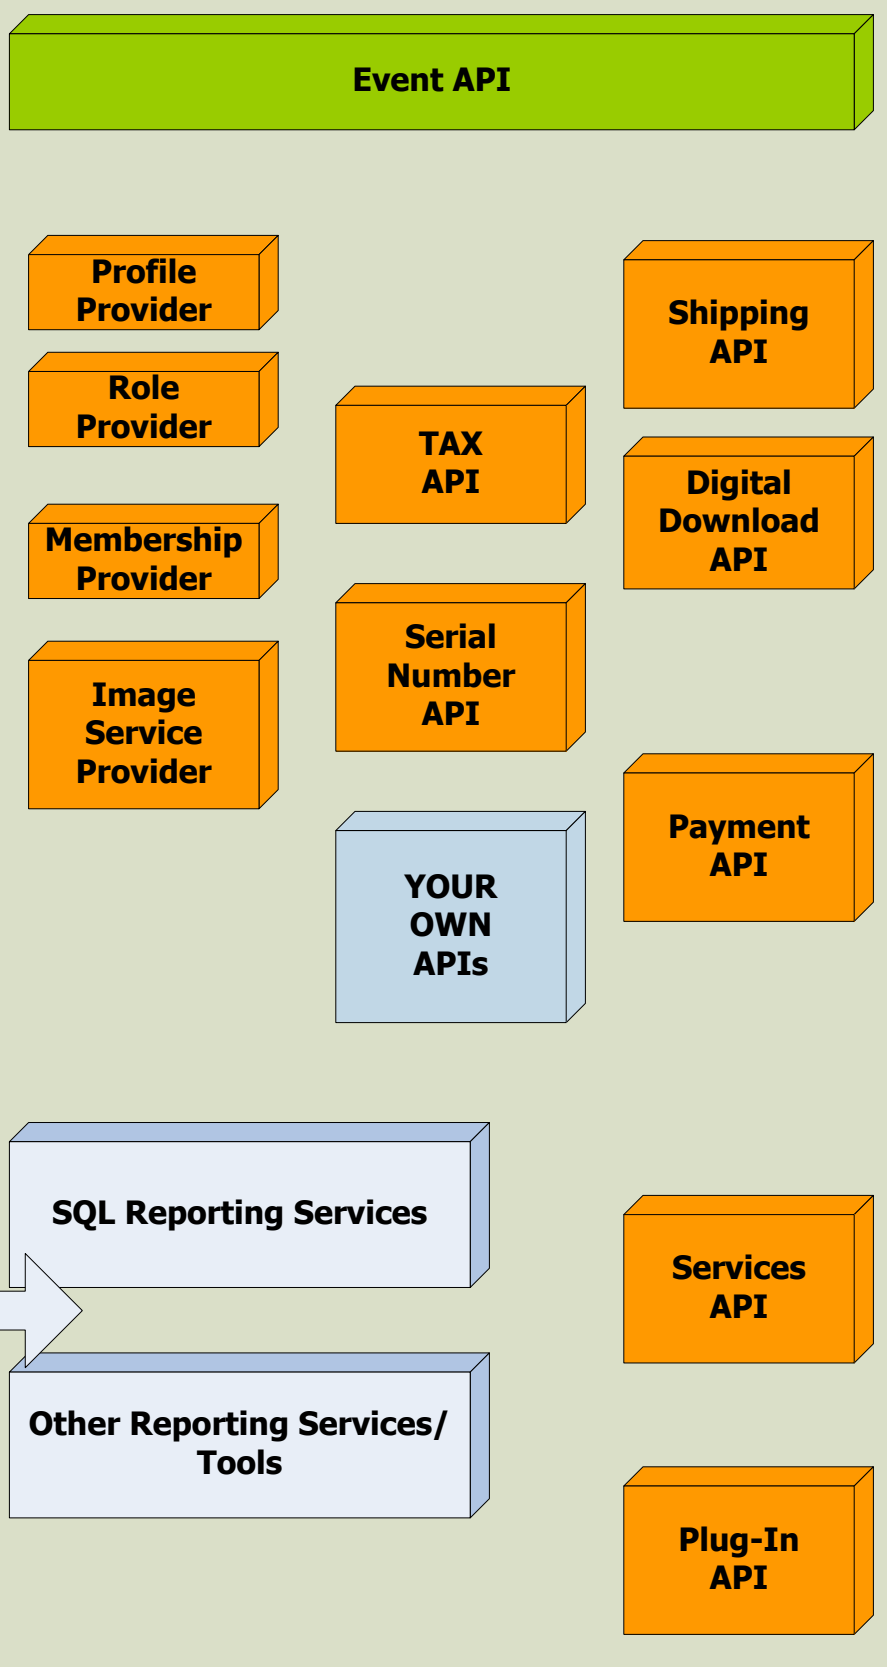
Event API

Profile Provider

Role Provider

Membership Provider

Image Service Provider

TAX API

Serial Number API

YOUR OWN APIs

Shipping API

Digital Download API

Payment API

SQL Reporting Services

Other Reporting Services/ Tools

Services API

Plug-In API